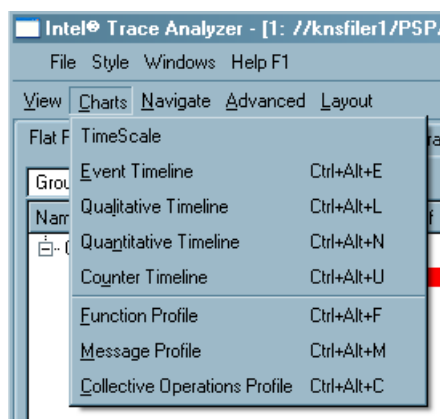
Intel® Trace Analyzer - [1: //knsfiler1/PSP/

File Style Windows Help F1

View Charts Navigate Advanced Layout

Flat F

Grou

Nam

TimeScale

Event Timeline Ctrl+Alt+E

Qualitative Timeline Ctrl+Alt+L

Quantitative Timeline Ctrl+Alt+N

Counter Timeline Ctrl+Alt+U

Function Profile Ctrl+Alt+F

Message Profile Ctrl+Alt+M

Collective Operations Profile Ctrl+Alt+C